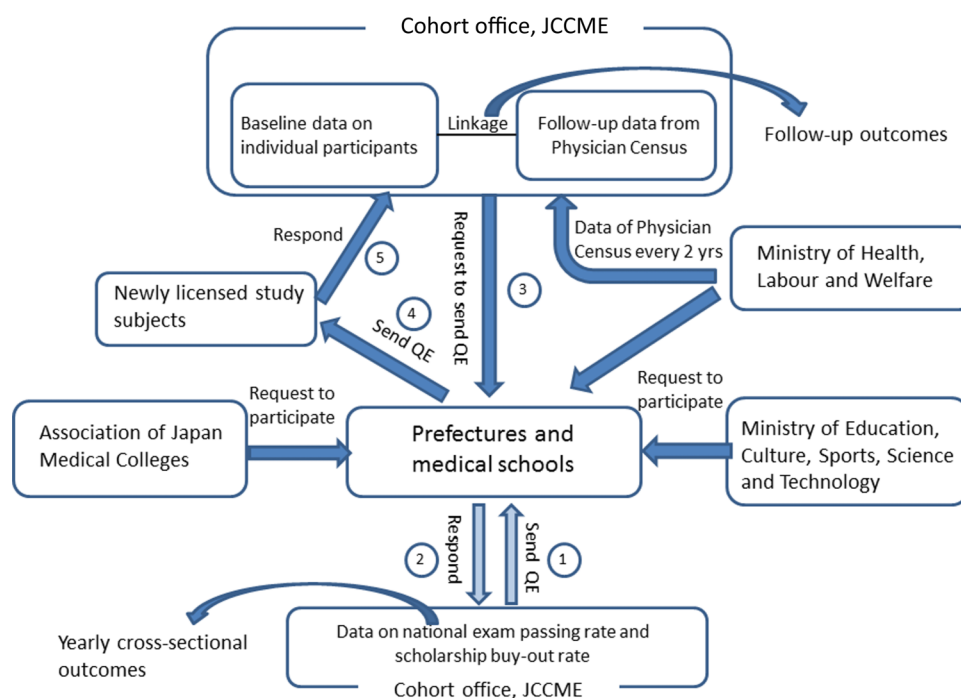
Cohort office, JCCME

Baseline data on individual participants

Linkage

Follow-up data from Physician Census

Follow-up outcomes

Respond

5

Request to send QE

3

Data of Physician Census every 2 yrs

Ministry of Health, Labour and Welfare

Newly licensed study subjects

4

Send QE

Request to participate

Request to participate

Association of Japan Medical Colleges

Prefectures and medical schools

Ministry of Education, Culture, Sports, Science and Technology

2

Respond

Send QE

1

Yearly cross-sectional outcomes

Data on national exam passing rate and scholarship buy-out rate

Cohort office, JCCME